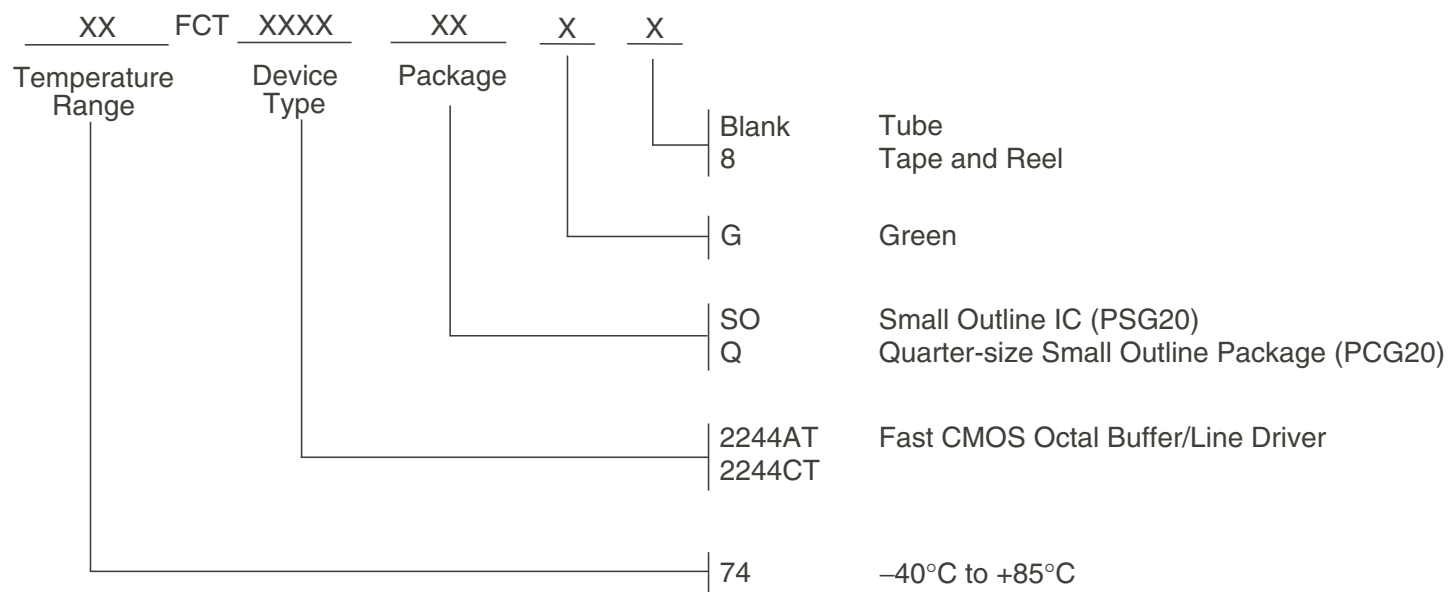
XX FCT XXXX XX X X

Temperature Range

Device Type

Package

Blank Tube
8 Tape and Reel

G Green

SO Small Outline IC (PSG20)
Q Quarter-size Small Outline Package (PCG20)

2244AT Fast CMOS Octal Buffer/Line Driver
2244CT

74 –40°C to +85°C